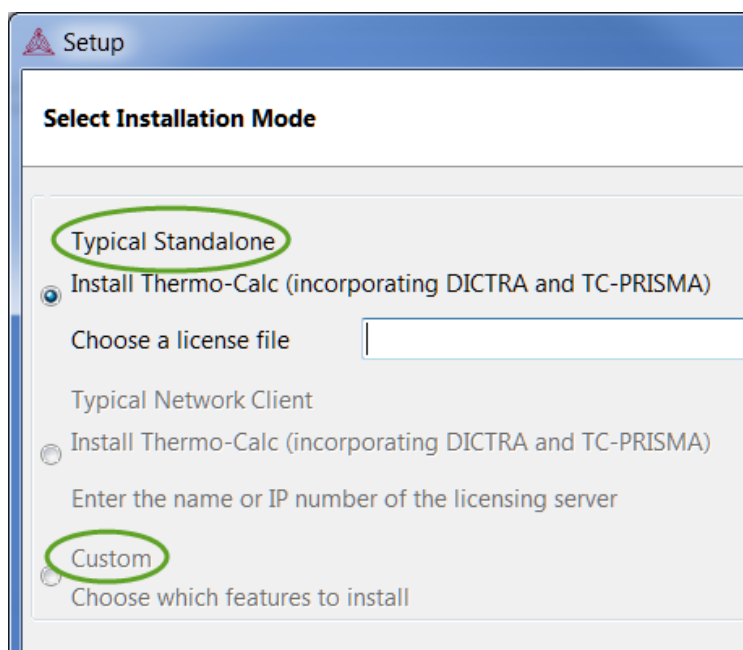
Setup

Select Installation Mode

Typical Standalone
Install Thermo-Calc (incorporating DICTRA and TC-PRISMA)
Choose a license file

Typical Network Client
Install Thermo-Calc (incorporating DICTRA and TC-PRISMA)
Enter the name or IP number of the licensing server

Custom
Choose which features to install